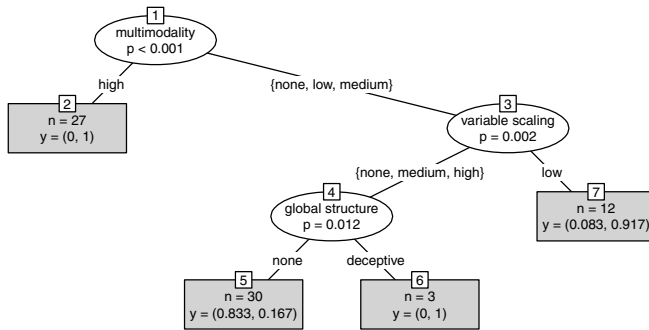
1
multimodality
p < 0.001

high

{none, low, medium}

2
n = 27
y = (0, 1)

3
variable scaling
p = 0.002

{none, medium, high}

low

4
global structure
p = 0.012

7
n = 12
y = (0.083, 0.917)

none

deceptive

5
n = 30
y = (0.833, 0.167)

6
n = 3
y = (0, 1)